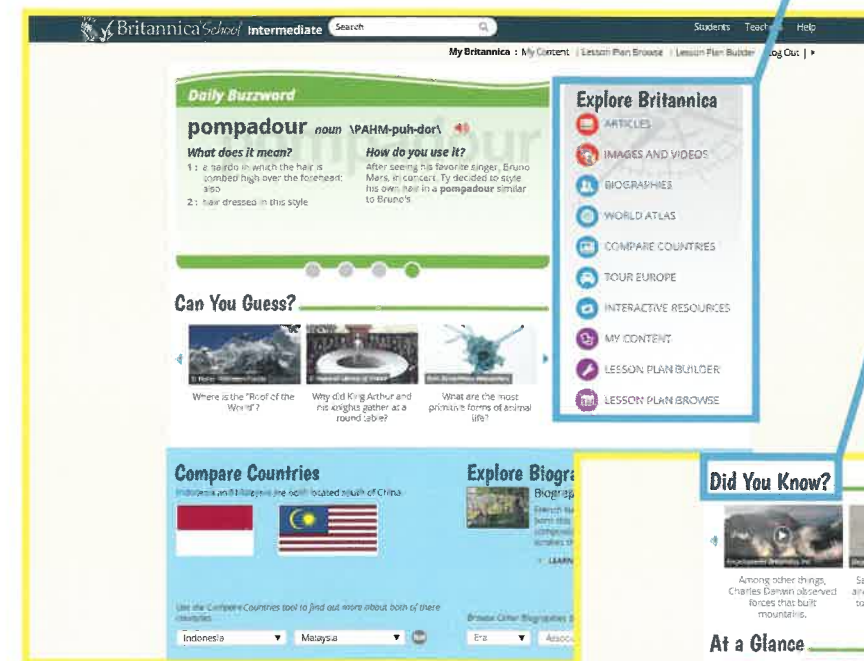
Britannica School Intermediate

Search

Students Teachers Help

My Britannica : My Content | Lesson Plan Browse | Lesson Plan Builder | Log Out |

Daily Buzzword

pompadour noun \PAHM-puh-dor\

What does it mean?

1 : a hairdo in which the hair is combed high over the forehead; also

2 : hair dressed in this style

How do you use it?

After seeing his favorite singer, Bruno Mars, in concert, Ty decided to style his own hair in a pompadour similar to Bruno's.

Explore Britannica

ARTICLES

IMAGES AND VIDEOS

BIOGRAPHIES

WORLD ATLAS

COMPARE COUNTRIES

TOUR EUROPE

INTERACTIVE RESOURCES

MY CONTENT

LESSON PLAN BUILDER

LESSON PLAN BROWSE

Can You Guess?

Where is the "Roof of the World"?

Why did King Arthur and his knights gather at a round table?

What are the most primitive forms of animal life?

Compare Countries

Indonesia and Malaysia are both located south of China.

Use the Compare Countries tool to find out more about both of these countries.

Indonesia

Malaysia

Explore Biogra

Biograp

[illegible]

LEARN

Browse Other Biographies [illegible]

Era

Associ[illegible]

Did You Know?

Encyclopædia Britannica, Inc.

Among other things, Charles Darwin observed forces that built mountains.

At a Glance